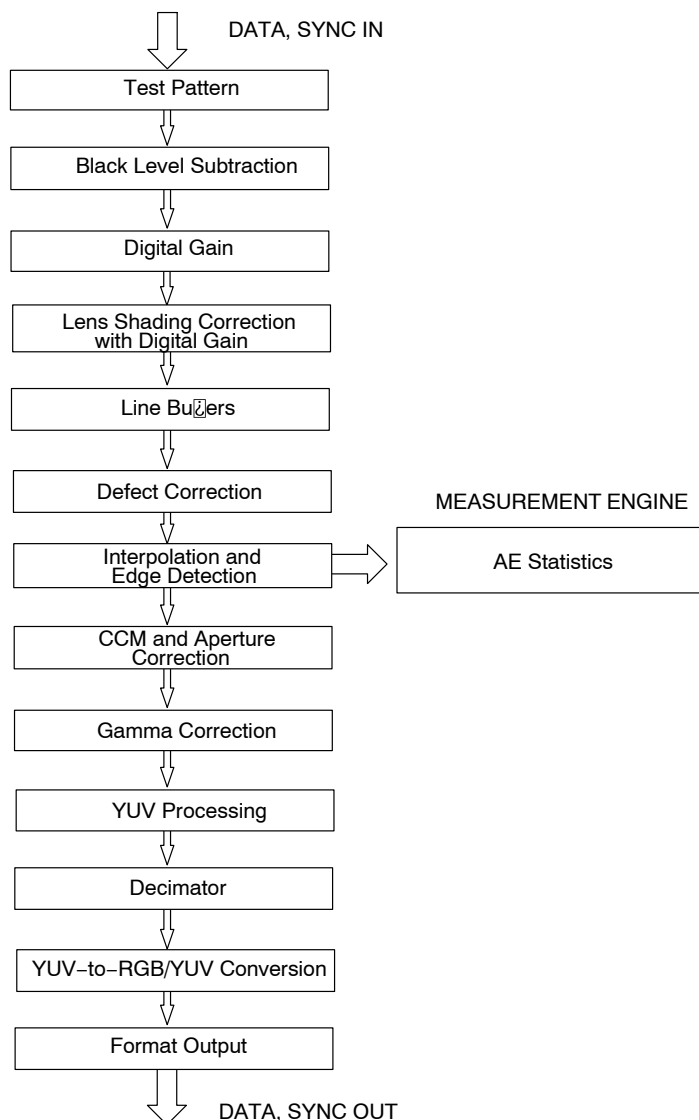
DATA, SYNC IN

Test Pattern

Black Level Subtraction

Digital Gain

Lens Shading Correction with Digital Gain

Line Bu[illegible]ers

Defect Correction

MEASUREMENT ENGINE

Interpolation and Edge Detection

AE Statistics

CCM and Aperture Correction

Gamma Correction

YUV Processing

Decimator

YUV-to-RGB/YUV Conversion

Format Output

DATA, SYNC OUT